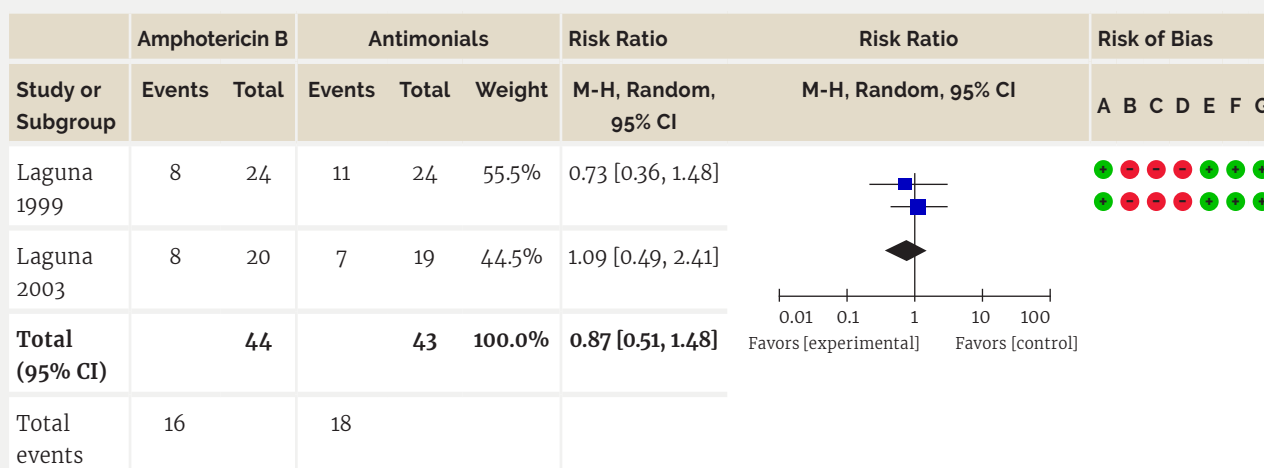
| | Amphotericin B | | Antimonials | | | Risk Ratio | Risk Ratio | Risk of Bias |
|---|---|---|---|---|---|---|---|---|
| Study or Subgroup | Events | Total | Events | Total | Weight | M-H, Random, 95% CI | M-H, Random, 95% CI | A B C D E F G |
| Laguna 1999 | 8 | 24 | 11 | 24 | 55.5% | 0.73 [0.36, 1.48] | | + − − − + + + |
| Laguna 2003 | 8 | 20 | 7 | 19 | 44.5% | 1.09 [0.49, 2.41] | | + − − − + + + |
| **Total (95% CI)** | | **44** | | **43** | **100.0%** | **0.87 [0.51, 1.48]** | | |
| Total events | 16 | | 18 | | | | | |

0.01 0.1 1 10 100
Favors [experimental] Favors [control]